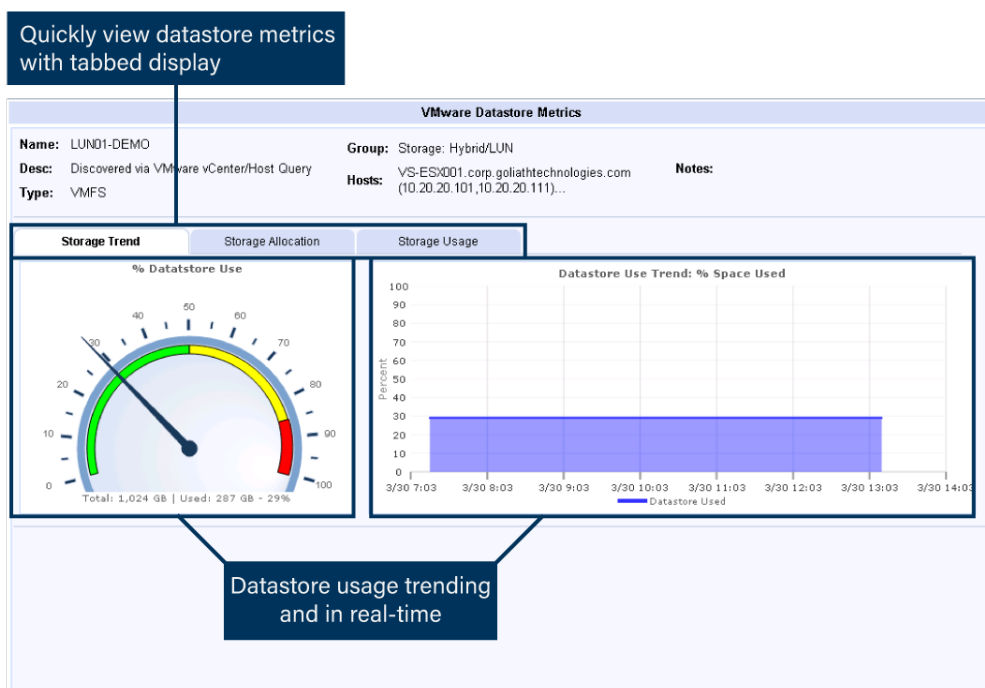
Quickly view datastore metrics with tabbed display

VMware Datastore Metrics

Name: LUN01-DEMO
Desc: Discovered via VMware vCenter/Host Query
Type: VMFS

Group: Storage: Hybrid/LUN
Hosts: VS-ESX001.corp.goliathtechnologies.com (10.20.20.101,10.20.20.111)...

Notes:

Storage Trend | Storage Allocation | Storage Usage

% Datatstore Use

0 10 20 30 40 50 60 70 80 90 100

Total: 1,024 GB | Used: 287 GB - 29%

Datastore Use Trend: % Space Used

100 90 80 70 60 50 40 30 20 10 0

Percent

3/30 7:03 3/30 8:03 3/30 9:03 3/30 10:03 3/30 11:03 3/30 12:03 3/30 13:03 3/30 14:03

Datastore Used

Datastore usage trending and in real-time